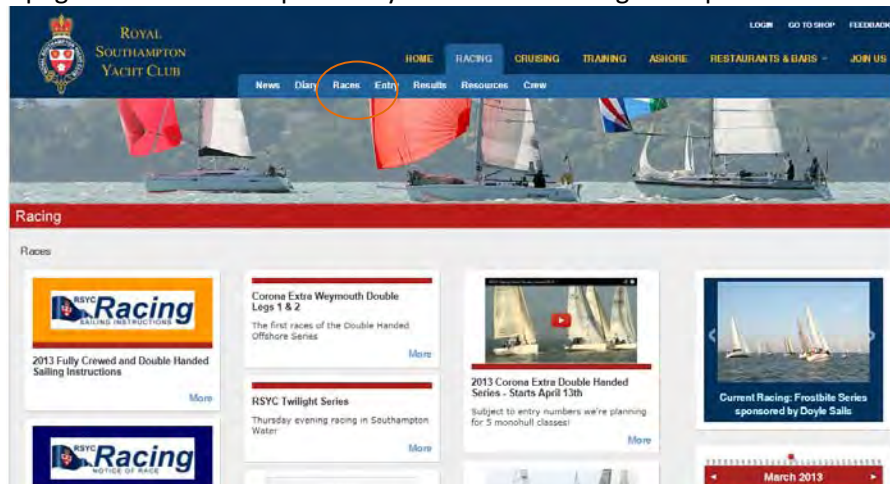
ROYAL SOUTHAMPTON YACHT CLUB

LOGIN GO TO SHOP FEEDBACK

HOME RACING CRUISING TRAINING ASHORE RESTAURANTS & BARS JOIN US

News Diary Races Entry Results Resources Crew

Racing

Races

RSYC Racing SAILING INSTRUCTIONS

2013 Fully Crewed and Double Handed Sailing Instructions

More

Corona Extra Weymouth Double Legs 1 & 2

The first races of the Double Handed Offshore Series

More

RSYC Twilight Series

Thursday evening racing in Southampton Water

More

2013 Corona Extra Double Handed Series - Starts April 13th

Subject to entry numbers we're planning for 5 monohull classes!

More

Current Racing: Frostbite Series sponsored by Doyle Sails

RSYC Racing NOTICE OF RACE

March 2013